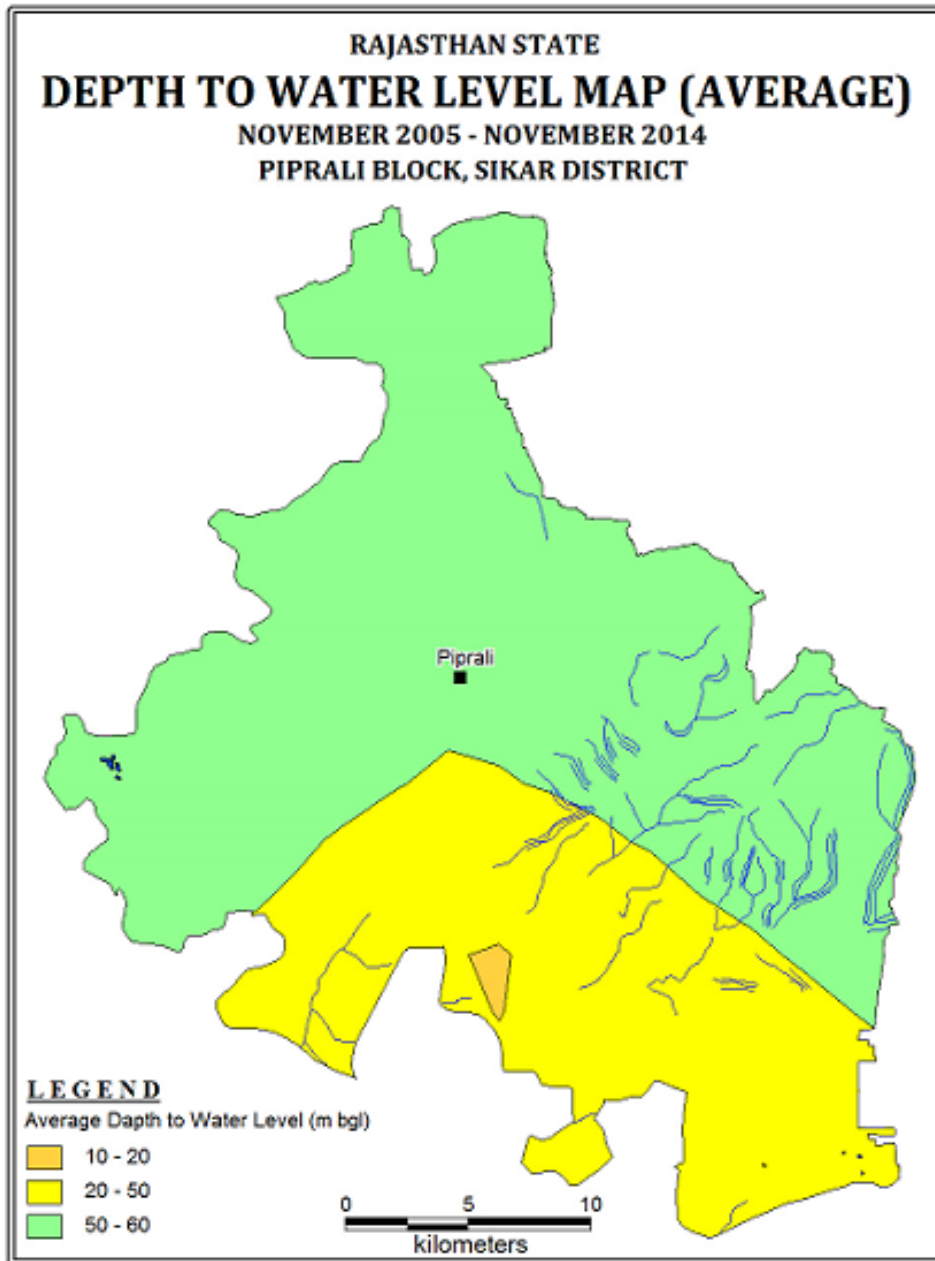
RAJASTHAN STATE
DEPTH TO WATER LEVEL MAP (AVERAGE)
NOVEMBER 2005 - NOVEMBER 2014
PIPRALI BLOCK, SIKAR DISTRICT

Piprali

LEGEND
Average Dapth to Water Level (m bgl)
10 - 20
20 - 50
50 - 60

0 5 10
kilometers